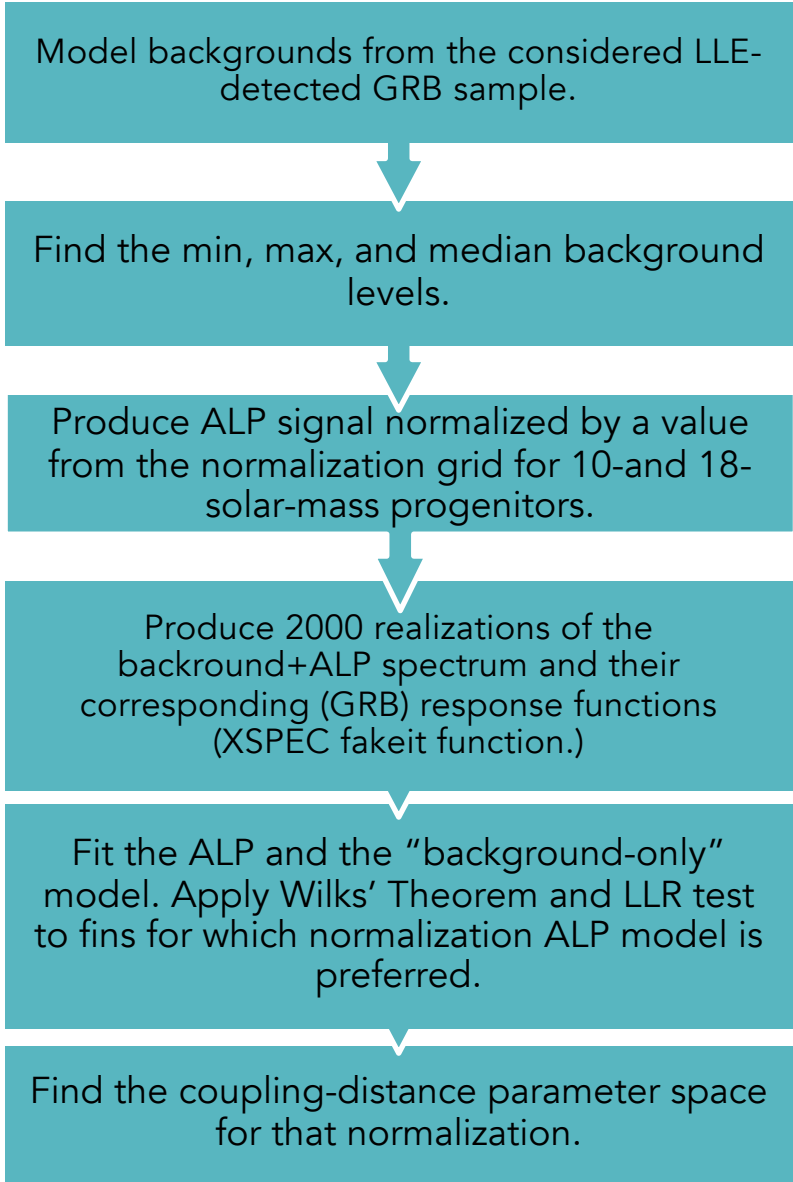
Model backgrounds from the considered LLE-detected GRB sample.

Find the min, max, and median background levels.

Produce ALP signal normalized by a value from the normalization grid for 10-and 18-solar-mass progenitors.

Produce 2000 realizations of the backround+ALP spectrum and their corresponding (GRB) response functions (XSPEC fakeit function.)

Fit the ALP and the “background-only” model. Apply Wilks’ Theorem and LLR test to fins for which normalization ALP model is preferred.

Find the coupling-distance parameter space for that normalization.